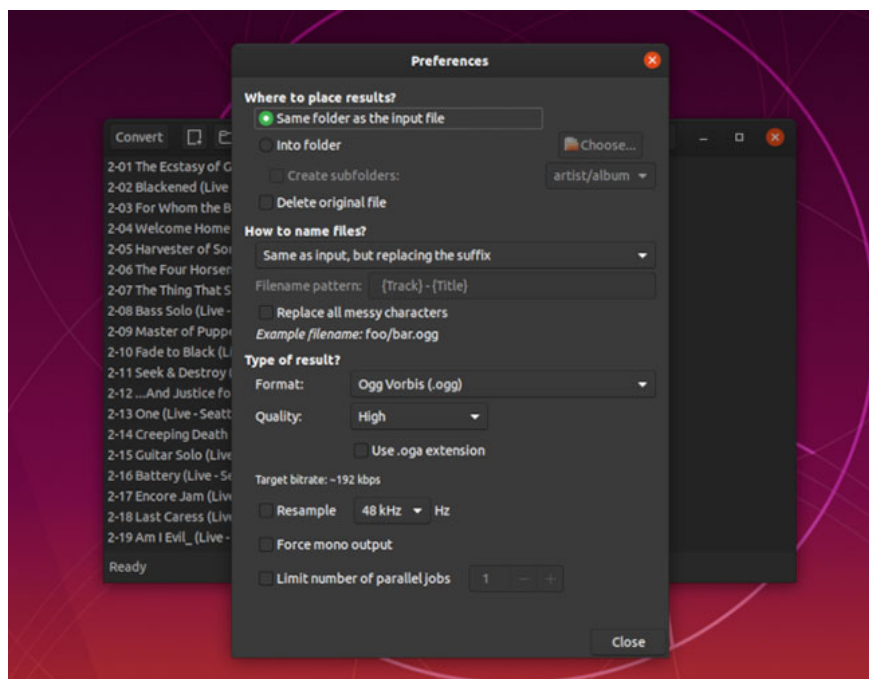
Convert

2-01 The Ecstasy of G
2-02 Blackened (Live
2-03 For Whom the B
2-04 Welcome Home
2-05 Harvester of So
2-06 The Four Horser
2-07 The Thing That S
2-08 Bass Solo (Live -
2-09 Master of Puppe
2-10 Fade to Black (Li
2-11 Seek & Destroy (
2-12 ...And Justice fo
2-13 One (Live - Seatt
2-14 Creeping Death
2-15 Guitar Solo (Live
2-16 Battery (Live - Se
2-17 Encore Jam (Live
2-18 Last Caress (Live
2-19 Am I Evil_ (Live -

Ready

Preferences

Where to place results?
Same folder as the input file
Into folder
Choose...
Create subfolders:
artist/album
Delete original file

How to name files?
Same as input, but replacing the suffix
Filename pattern: {Track} - {Title}
Replace all messy characters
Example filename: foo/bar.ogg

Type of result?
Format: Ogg Vorbis (.ogg)
Quality: High
Use .oga extension
Target bitrate: ~192 kbps
Resample 48 kHz Hz
Force mono output
Limit number of parallel jobs 1 − +

Close